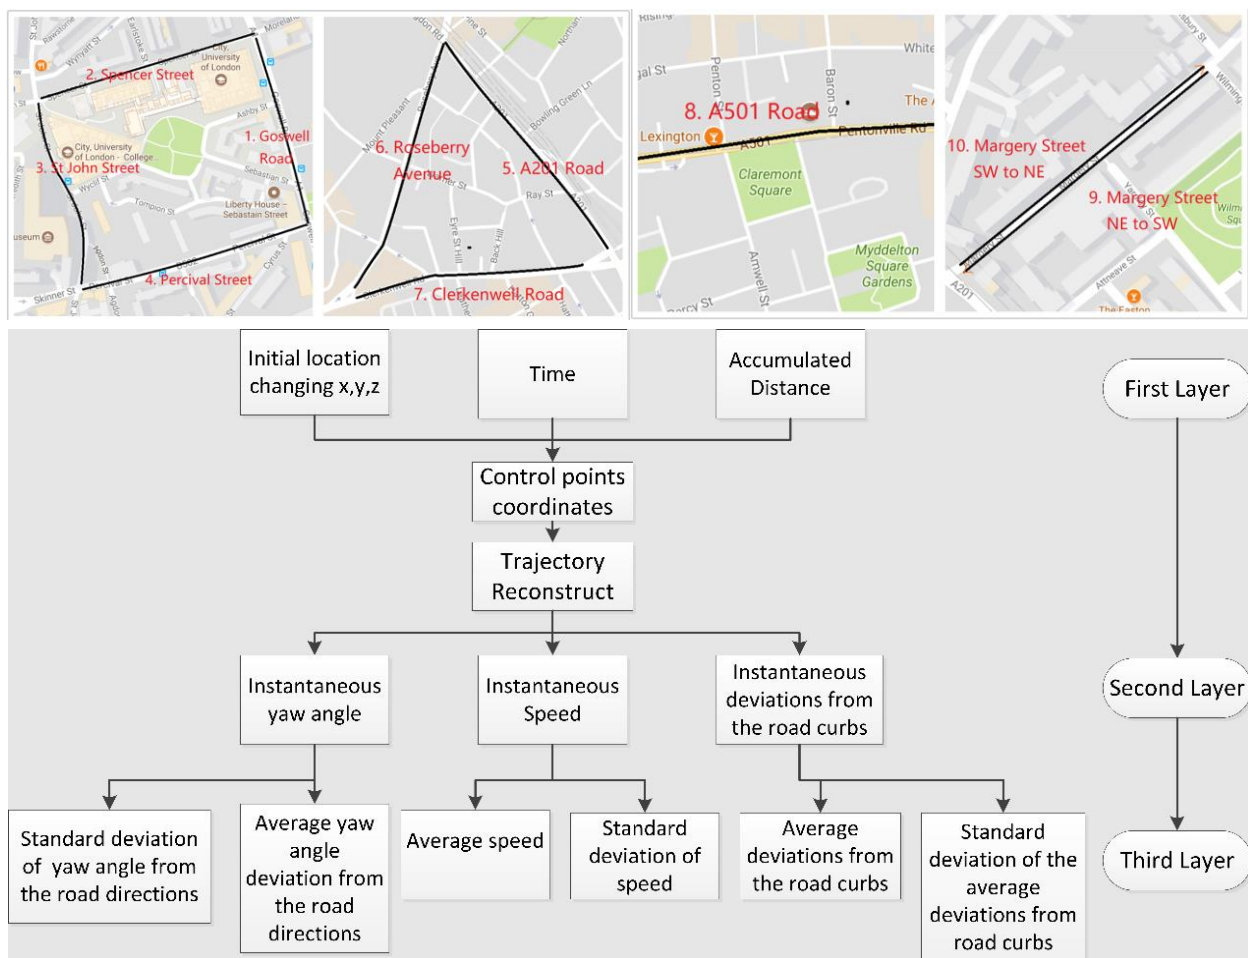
2. Spencer Street
City, University of London
1. Goswell Road
3. St John Street
City, University of London - College
Liberty House – Sebastian Street
4. Percival Street
Skinner St
Ashby St
Sebastian St
Tompion St
Wyclif St
useum

6. Roseberry Avenue
5. A201 Road
7. Clerkenwell Road
Mount Pleasant
Bowling Green Ln
Ray St
Eyre St Hill
Back Hill

8. A501 Road
Lexington
Pentonville Rd
A501
Claremont Square
Myddelton Square Gardens
Penton
Baron St
Amwell St
White
The

10. Margery Street SW to NE
9. Margery Street NE to SW
A201
The Easton

Initial location changing x,y,z
Time
Accumulated Distance
First Layer
Control points coordinates
Trajectory Reconstruct
Instantaneous yaw angle
Instantaneous Speed
Instantaneous deviations from the road curbs
Second Layer
Standard deviation of yaw angle from the road directions
Average yaw angle deviation from the road directions
Average speed
Standard deviation of speed
Average deviations from the road curbs
Standard deviation of the average deviations from road curbs
Third Layer